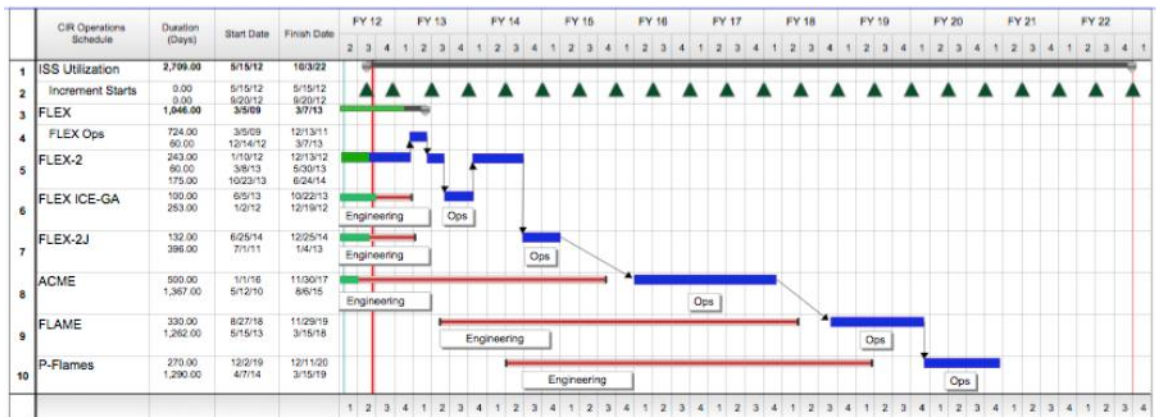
| | CIR Operations Schedule | Duration (Days) | Start Date | Finish Date | FY 12 | FY 13 | FY 14 | FY 15 | FY 16 | FY 17 | FY 18 | FY 19 | FY 20 | FY 21 | FY 22 |
|---|---|---|---|---|---|---|---|---|---|---|---|---|---|---|---|
| | | | | | 2 3 4 | 1 2 3 4 | 1 2 3 4 | 1 2 3 4 | 1 2 3 4 | 1 2 3 4 | 1 2 3 4 | 1 2 3 4 | 1 2 3 4 | 1 2 3 4 | 1 2 3 4 1 |
| 1 | ISS Utilization | 2,709.00 | 5/15/12 | 10/3/22 | | | | | | | | | | | |
| 2 | Increment Starts | 0.00 0.00 | 5/15/12 9/20/12 | 5/15/12 9/20/12 | | | | | | | | | | | |
| 3 | FLEX | 1,046.00 | 3/5/09 | 3/7/13 | | | | | | | | | | | |
| 4 | FLEX Ops | 724.00 60.00 | 3/5/09 12/14/12 | 12/13/11 3/7/13 | | | | | | | | | | | |
| 5 | FLEX-2 | 243.00 60.00 175.00 | 1/10/12 3/8/13 10/23/13 | 12/13/12 5/30/13 6/24/14 | | | | | | | | | | | |
| 6 | FLEX ICE-GA | 100.00 253.00 | 6/5/13 1/2/12 | 10/22/13 12/19/12 | Engineering | Ops | | | | | | | | | |
| 7 | FLEX-2J | 132.00 396.00 | 6/25/14 7/1/11 | 12/25/14 1/4/13 | Engineering | | Ops | | | | | | | | |
| 8 | ACME | 500.00 1,367.00 | 1/1/16 5/12/10 | 11/30/17 8/6/15 | Engineering | | | | | Ops | | | | | |
| 9 | FLAME | 330.00 1,262.00 | 8/27/18 5/15/13 | 11/29/19 3/15/18 | | Engineering | | | | | | Ops | | | |
| 10 | P-Flames | 270.00 1,290.00 | 12/2/19 4/7/14 | 12/11/20 3/15/19 | | | Engineering | | | | | | Ops | | |
| | | | | | 1 2 3 4 | 1 2 3 4 | 1 2 3 4 | 1 2 3 4 | 1 2 3 4 | 1 2 3 4 | 1 2 3 4 | 1 2 3 4 | 1 2 3 4 | 1 2 3 4 | 1 2 3 4 |